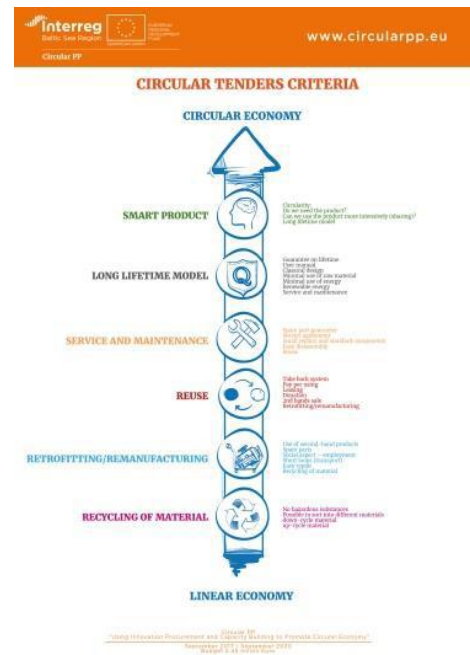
Interreg
Baltic Sea Region
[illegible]
Circular PP

www.circularpp.eu

CIRCULAR TENDERS CRITERIA

CIRCULAR ECONOMY

SMART PRODUCT
Circularity
Do we need the product?
Can we use the product more intensively (sharing)?
Long lifetime model

LONG LIFETIME MODEL
Guarantee on lifetime
User manual
Classical design
Minimal use of raw material
Minimal use of energy
Renewable energy
Service and maintenance

SERVICE AND MAINTENANCE
Spare part guarantee
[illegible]
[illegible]
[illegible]
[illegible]

REUSE
Take back system
Pay per using
Leasing
Donation
2nd hands sale
Retrofitting/remanufacturing

RETROFITTING/REMANUFACTURING
Use of second-hand products
Spare parts
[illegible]
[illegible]
Easy repair
Recycling of material

RECYCLING OF MATERIAL
No hazardous substances
Possible to sort into different materials
down-cycle material
up-cycle material

LINEAR ECONOMY

Circular PP
"Using Innovation Procurement and Capacity Building to Promote Circular Economy"
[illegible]
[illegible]